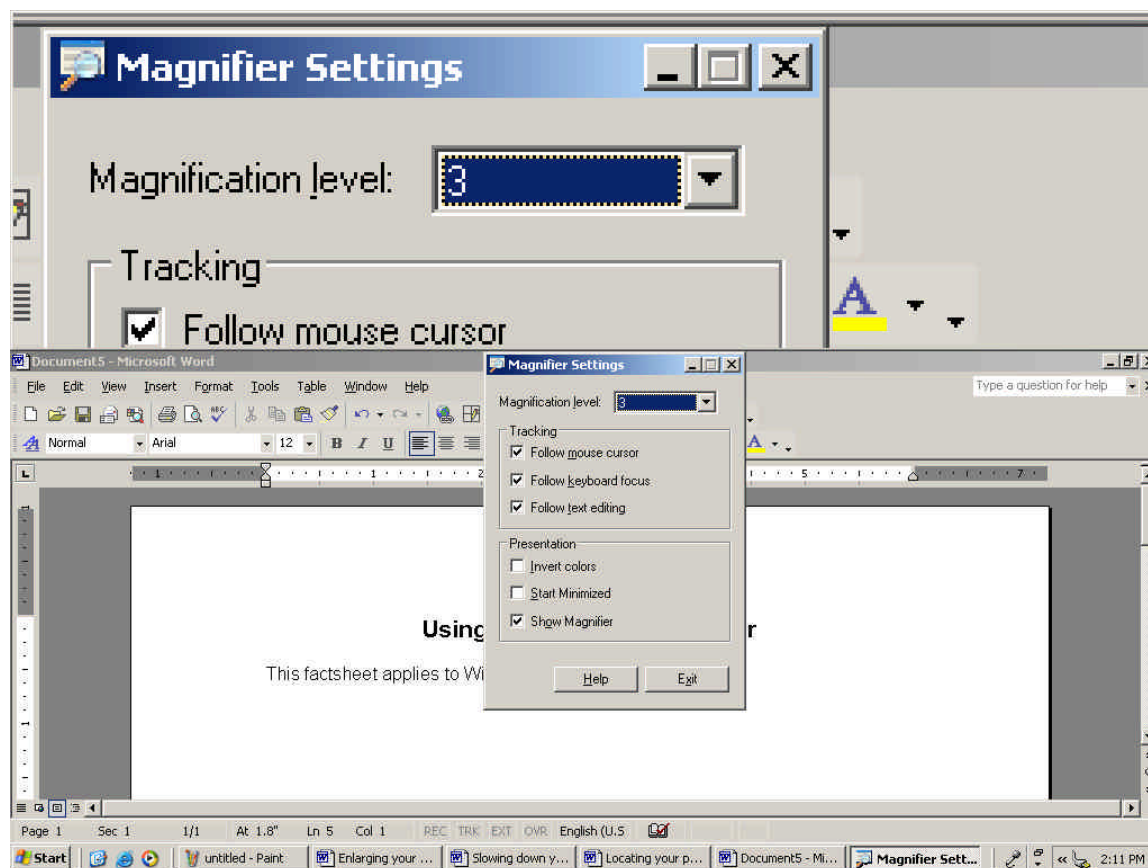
Magnifier Settings

Magnification level: 3

Tracking

Follow mouse cursor

Document5 - Microsoft Word

File Edit View Insert Format Tools Table Window Help

Type a question for help

Normal Arial 12

Magnifier Settings

Magnification level: 3

Tracking
Follow mouse cursor
Follow keyboard focus
Follow text editing

Presentation
Invert colors
Start Minimized
Show Magnifier

Help Exit

Using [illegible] r

This factsheet applies to Wi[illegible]

Page 1 Sec 1 1/1 At 1.8" Ln 5 Col 1 REC TRK EXT OVR English (U.S

Start untitled - Paint Enlarging your ... Slowing down y... Locating your p... Document5 - Mi... Magnifier Sett... 2:11 PM